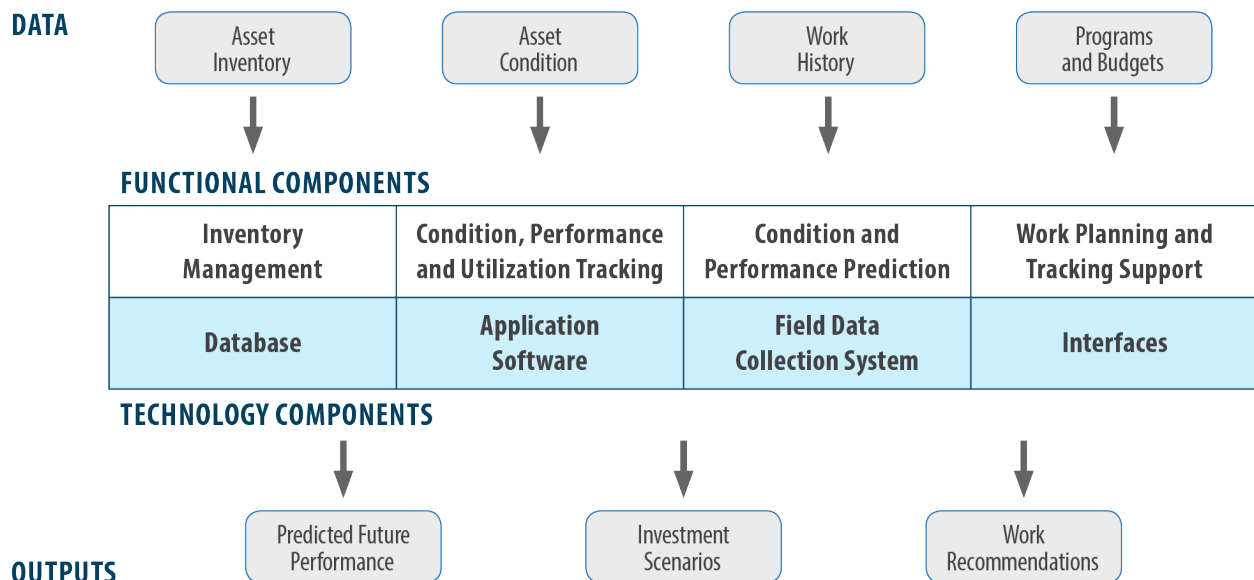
DATA

Asset Inventory

Asset Condition

Work History

Programs and Budgets

FUNCTIONAL COMPONENTS

| Inventory Management | Condition, Performance and Utilization Tracking | Condition and Performance Prediction | Work Planning and Tracking Support |
|---|---|---|---|
| Database | Application Software | Field Data Collection System | Interfaces |

TECHNOLOGY COMPONENTS

Predicted Future Performance

Investment Scenarios

Work Recommendations

OUTPUTS